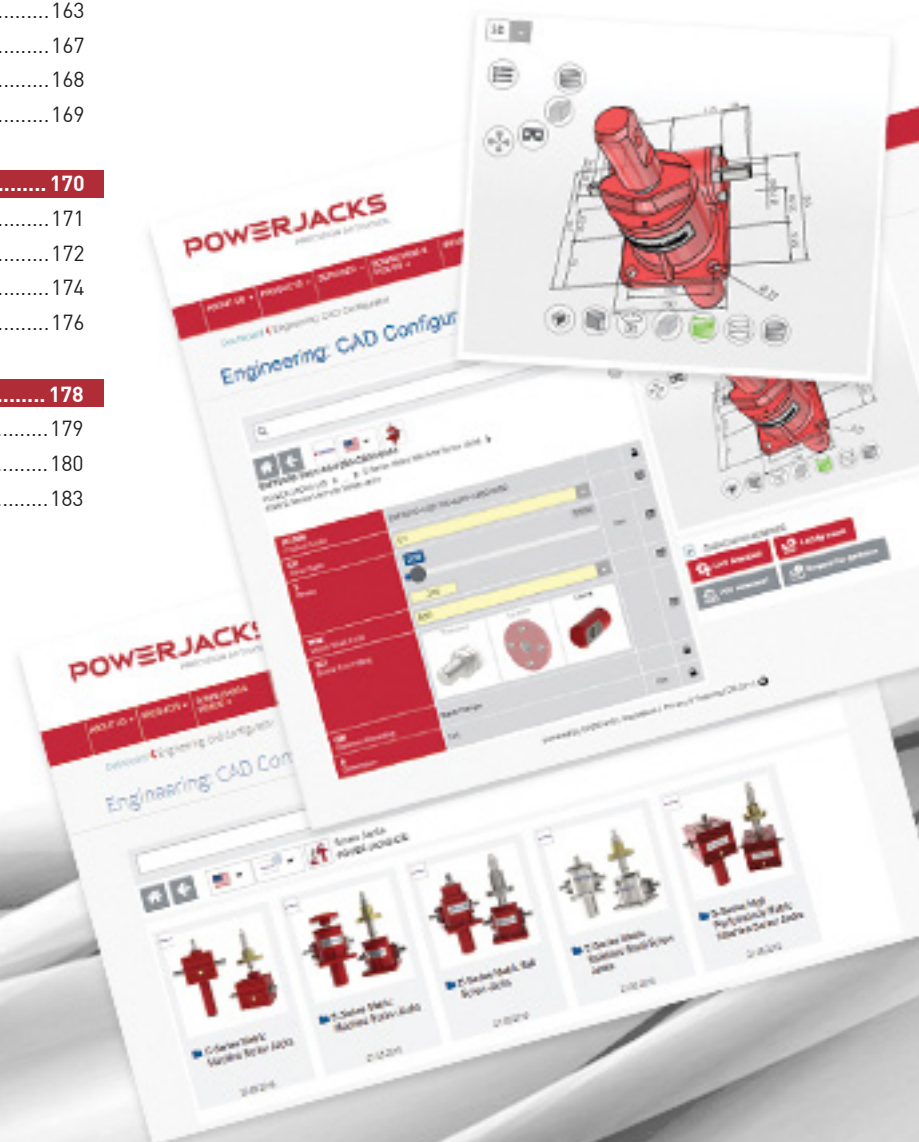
........163
........167
........168
........169

........170
........171
........172
........174
........176

........178
........179
........180
........183

POWERJACKS
PRECISION ENGINEERING

Engineering: CAD Configur

POWERJACKS
PRECISION ENGINEERING

Engineering: CAD Con

Screw Jacks
POWERJACKS

C-Series Metric Machine Screw Jacks

S-Series Metric Machine Screw Jacks

E-Series Metric Ball Screw Jacks

S-Series Metric Stainless Steel Screw Jacks

S-Series High Performance Metric Machine Screw Jacks